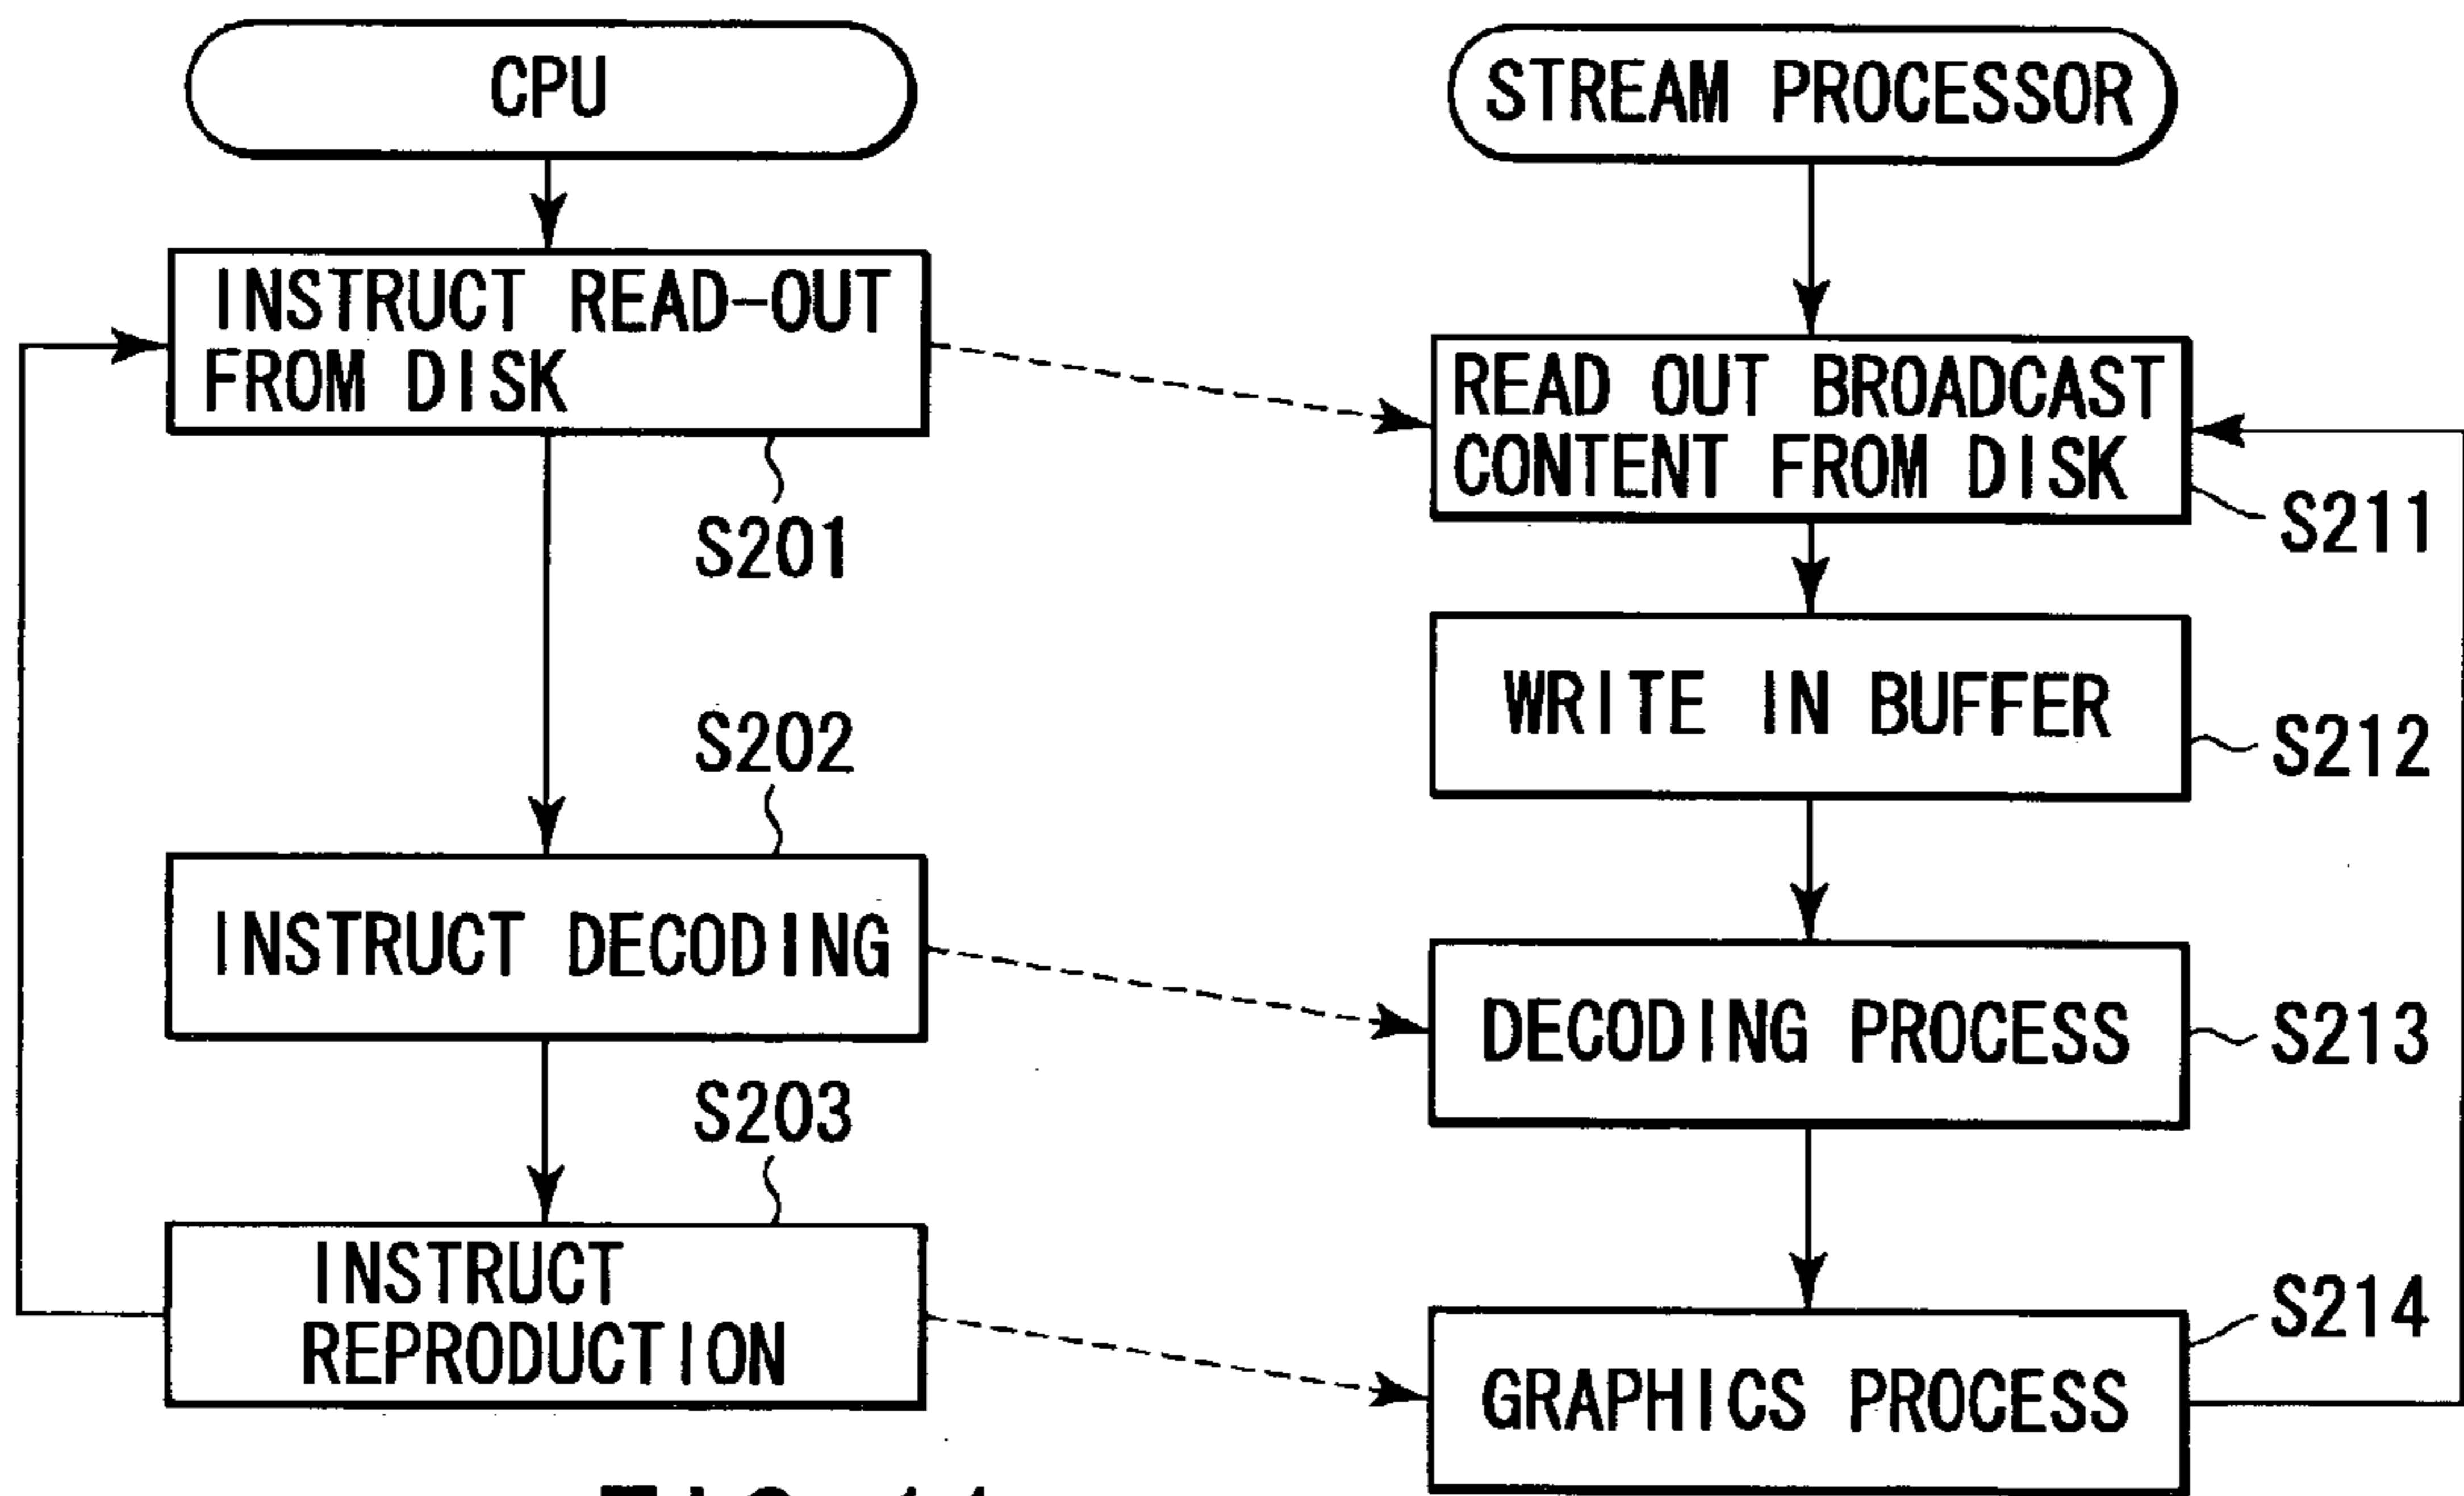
CPU

INSTRUCT READ-OUT FROM DISK

S201

S202

INSTRUCT DECODING

S203

INSTRUCT REPRODUCTION

STREAM PROCESSOR

READ OUT BROADCAST CONTENT FROM DISK

S211

WRITE IN BUFFER

S212

DECODING PROCESS

S213

S214

GRAPHICS PROCESS

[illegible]